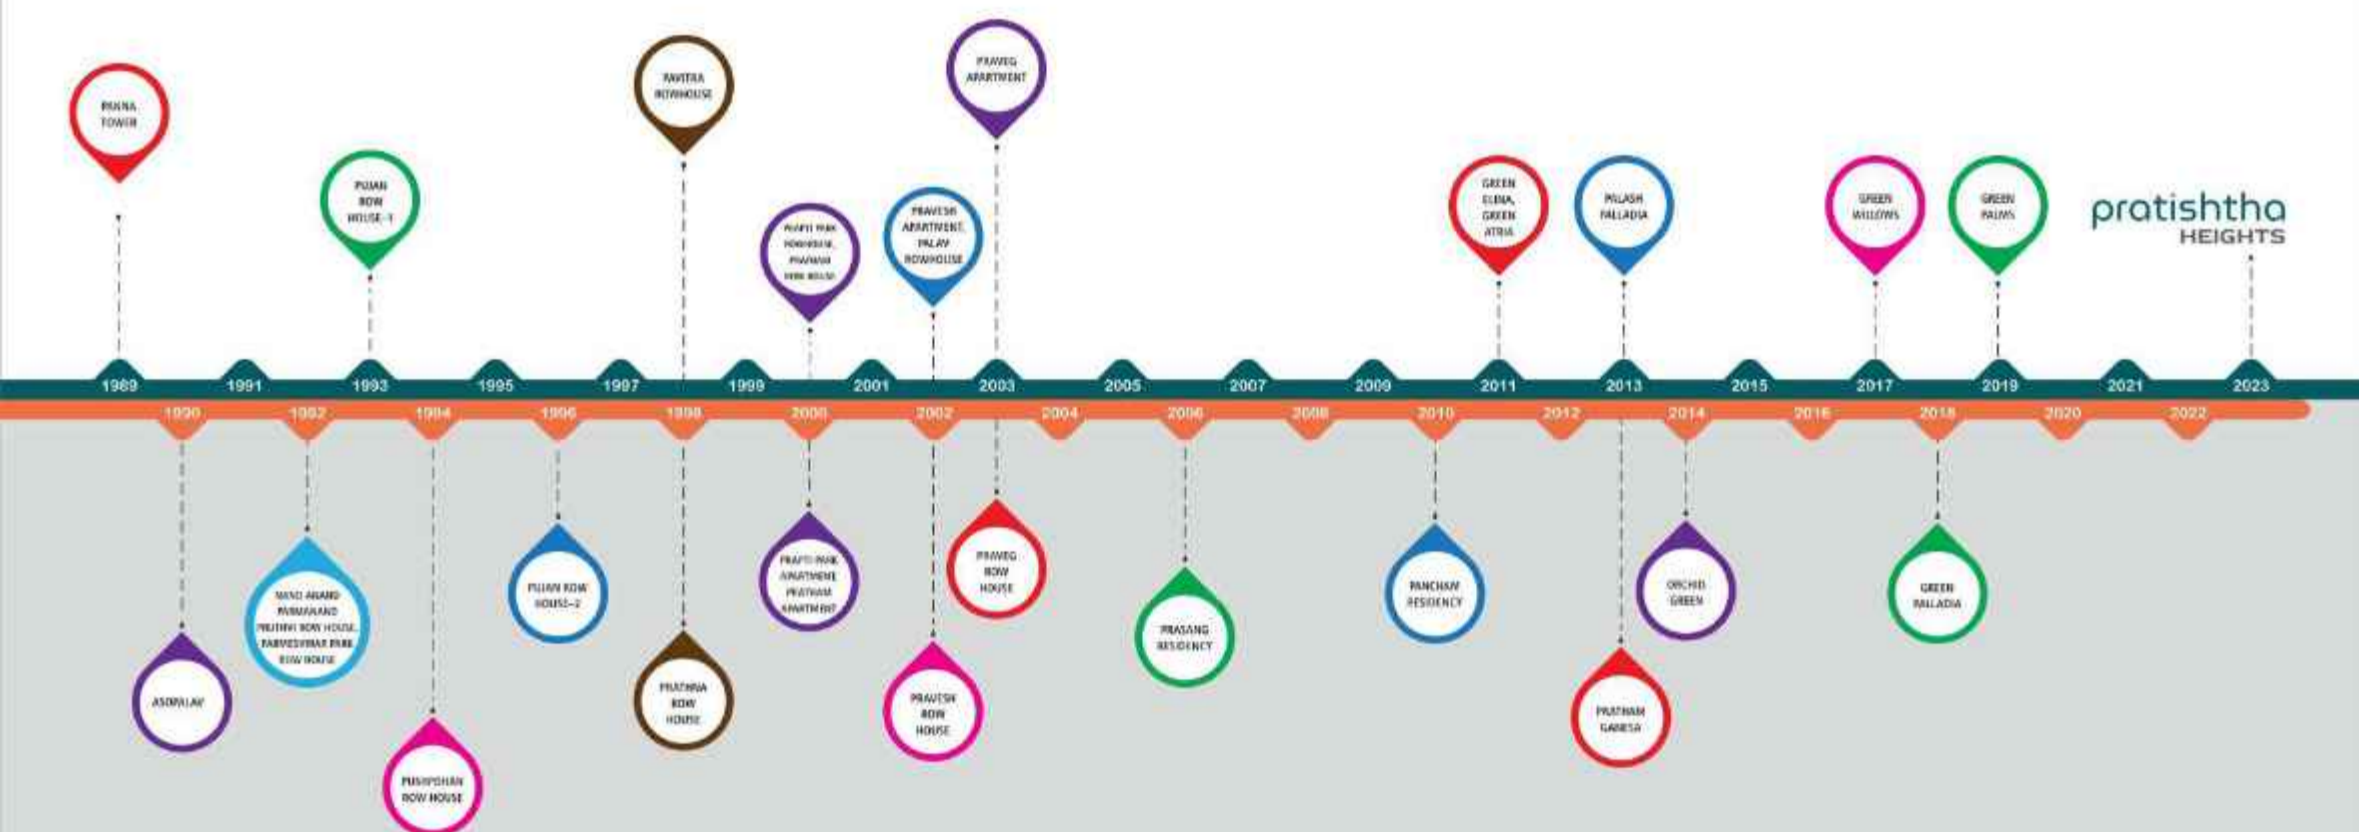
PANNA TOWER

PUJAN ROW HOUSE-1

PAVITRA ROWHOUSE

PRAPTI PARK ROWHOUSE, PRATHAM ROW HOUSE

PRAVESH APARTMENT, PALAV ROWHOUSE

PRAVEG APARTMENT

GREEN ELINA, GREEN ATRIA

PALASH PALLADIA

GREEN WILLOWS

GREEN PALMS

pratishtha HEIGHTS

1989 1991 1993 1995 1997 1999 2001 2003 2005 2007 2009 2011 2013 2015 2017 2019 2021 2023

1990 1992 1994 1996 1998 2000 2002 2004 2006 2008 2010 2012 2014 2016 2018 2020 2022

ASOPALAV

NAND ANAND PARMANAND PRUTHVI ROW HOUSE, PARMESHWAR PARK ROW HOUSE

PUSHPDHAN ROW HOUSE

PUJAN ROW HOUSE-2

PRATHNA ROW HOUSE

PRAPTI PARK APARTMENT PRATHAM APARTMENT

PRAVESH ROW HOUSE

PRAVEG ROW HOUSE

PRASANG RESIDENCY

PANCHAM RESIDENCY

PRATHAM GANESH

ORCHID GREEN

GREEN PALLADIA